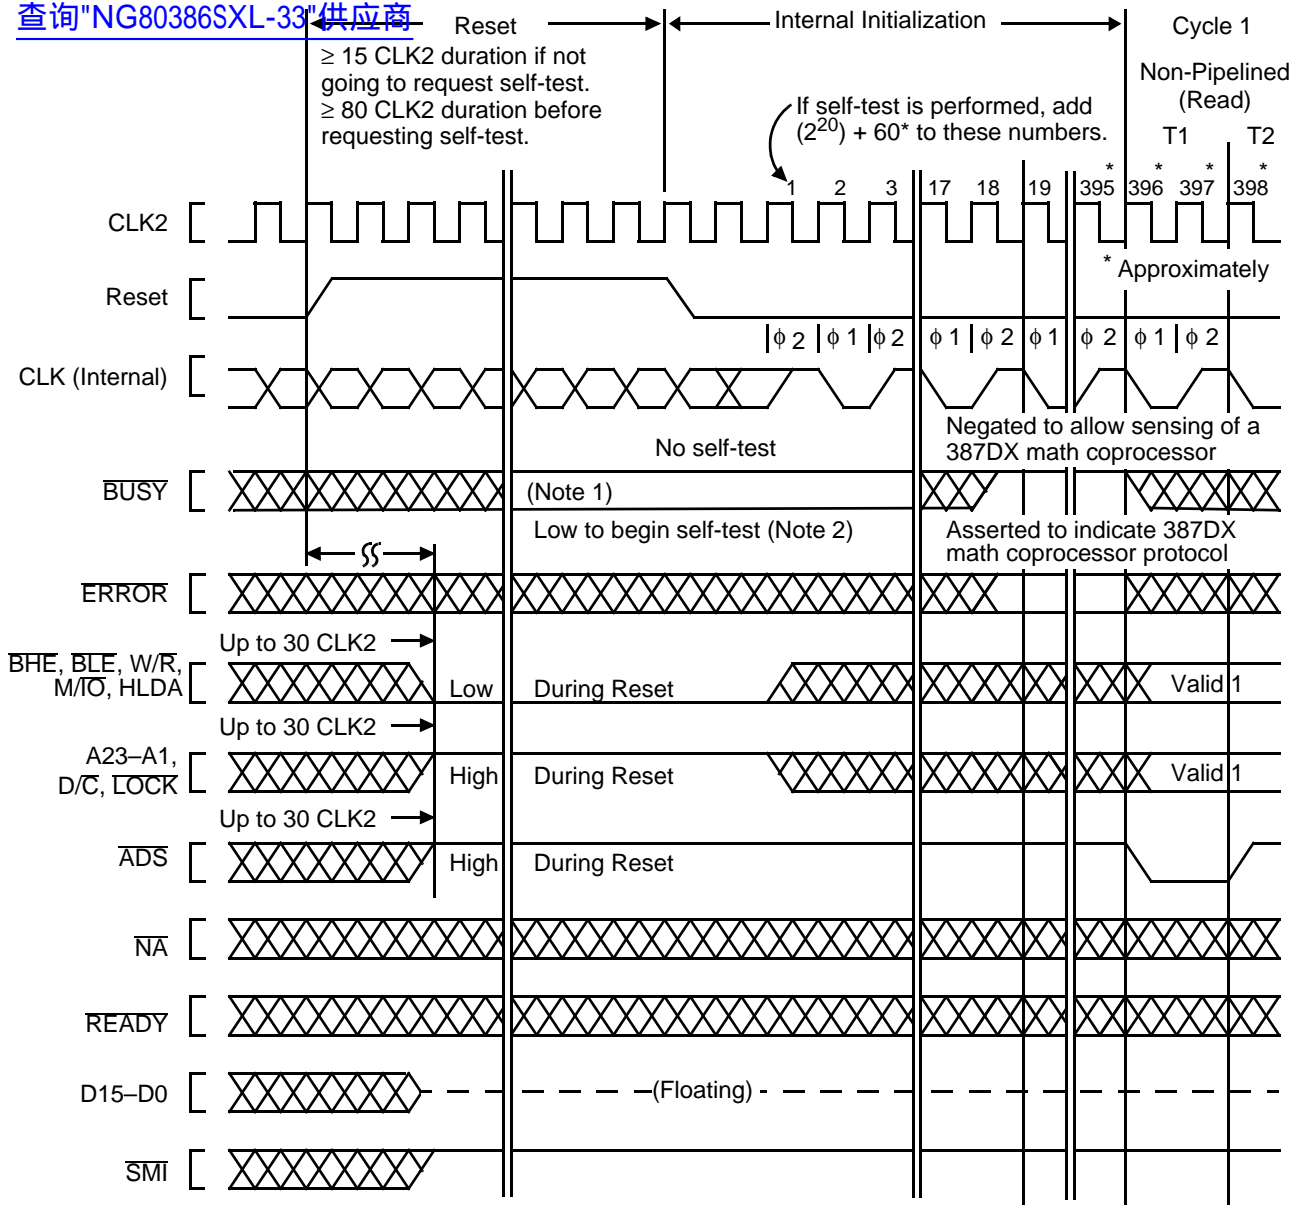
查询"NG80386SXL-33"供应商

Reset

Internal Initialization

Cycle 1

≥ 15 CLK2 duration if not going to request self-test.
≥ 80 CLK2 duration before requesting self-test.

If self-test is performed, add $(2^{20})$ + 60* to these numbers.

Non-Pipelined (Read)

T1 T2

1 2 3 17 18 19 395* 396* 397* 398*

CLK2

* Approximately

Reset

φ 2 φ 1 φ 2 φ 1 φ 2 φ 1 φ 2 φ 1 φ 2

CLK (Internal)

Negated to allow sensing of a 387DX math coprocessor

No self-test

$\overline{BUSY}$

(Note 1)

Low to begin self-test (Note 2)

Asserted to indicate 387DX math coprocessor protocol

$\overline{ERROR}$

Up to 30 CLK2

$\overline{BHE}$, $\overline{BLE}$, W/$\overline{R}$, M/$\overline{IO}$, HLDA

Low

During Reset

Valid 1

Up to 30 CLK2

A23–A1, D/$\overline{C}$, $\overline{LOCK}$

High

During Reset

Valid 1

Up to 30 CLK2

$\overline{ADS}$

High

During Reset

$\overline{NA}$

$\overline{READY}$

D15–D0

(Floating)

$\overline{SMI}$